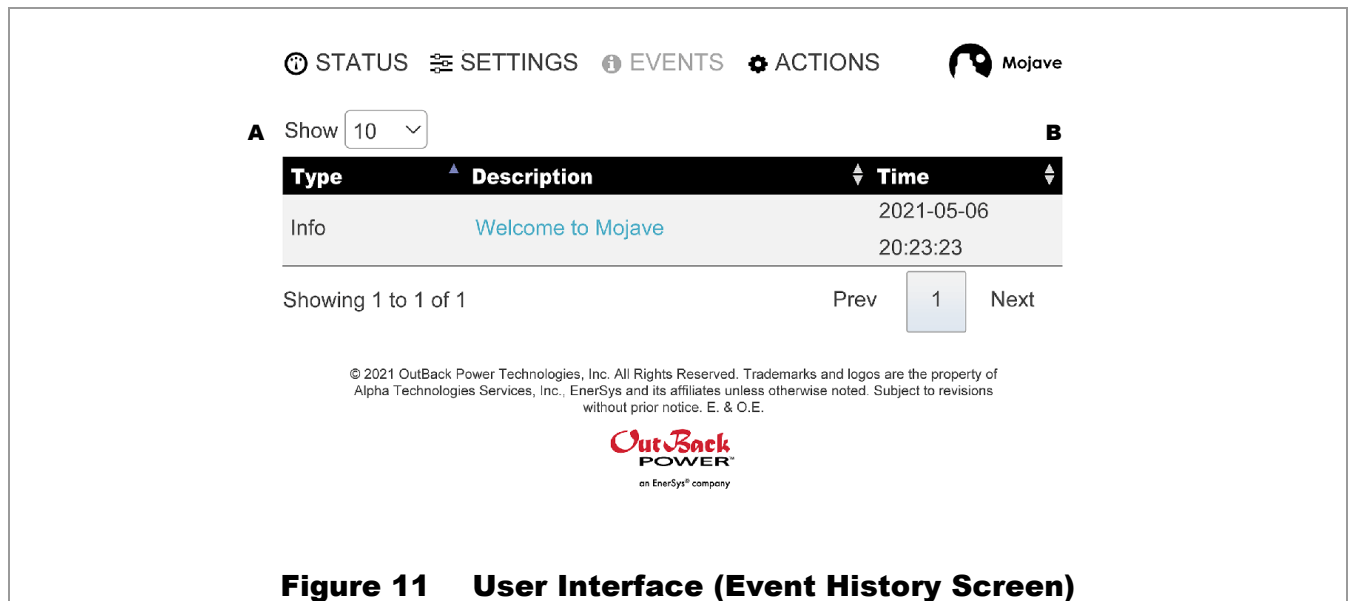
STATUS SETTINGS EVENTS ACTIONS Mojave

A Show 10 B

| Type | Description | Time |
|---|---|---|
| Info | Welcome to Mojave | 2021-05-06 20:23:23 |

Showing 1 to 1 of 1 Prev 1 Next

© 2021 OutBack Power Technologies, Inc. All Rights Reserved. Trademarks and logos are the property of Alpha Technologies Services, Inc., EnerSys and its affiliates unless otherwise noted. Subject to revisions without prior notice. E. & O.E.

OutBack POWER™
an EnerSys® company

Figure 11 User Interface (Event History Screen)